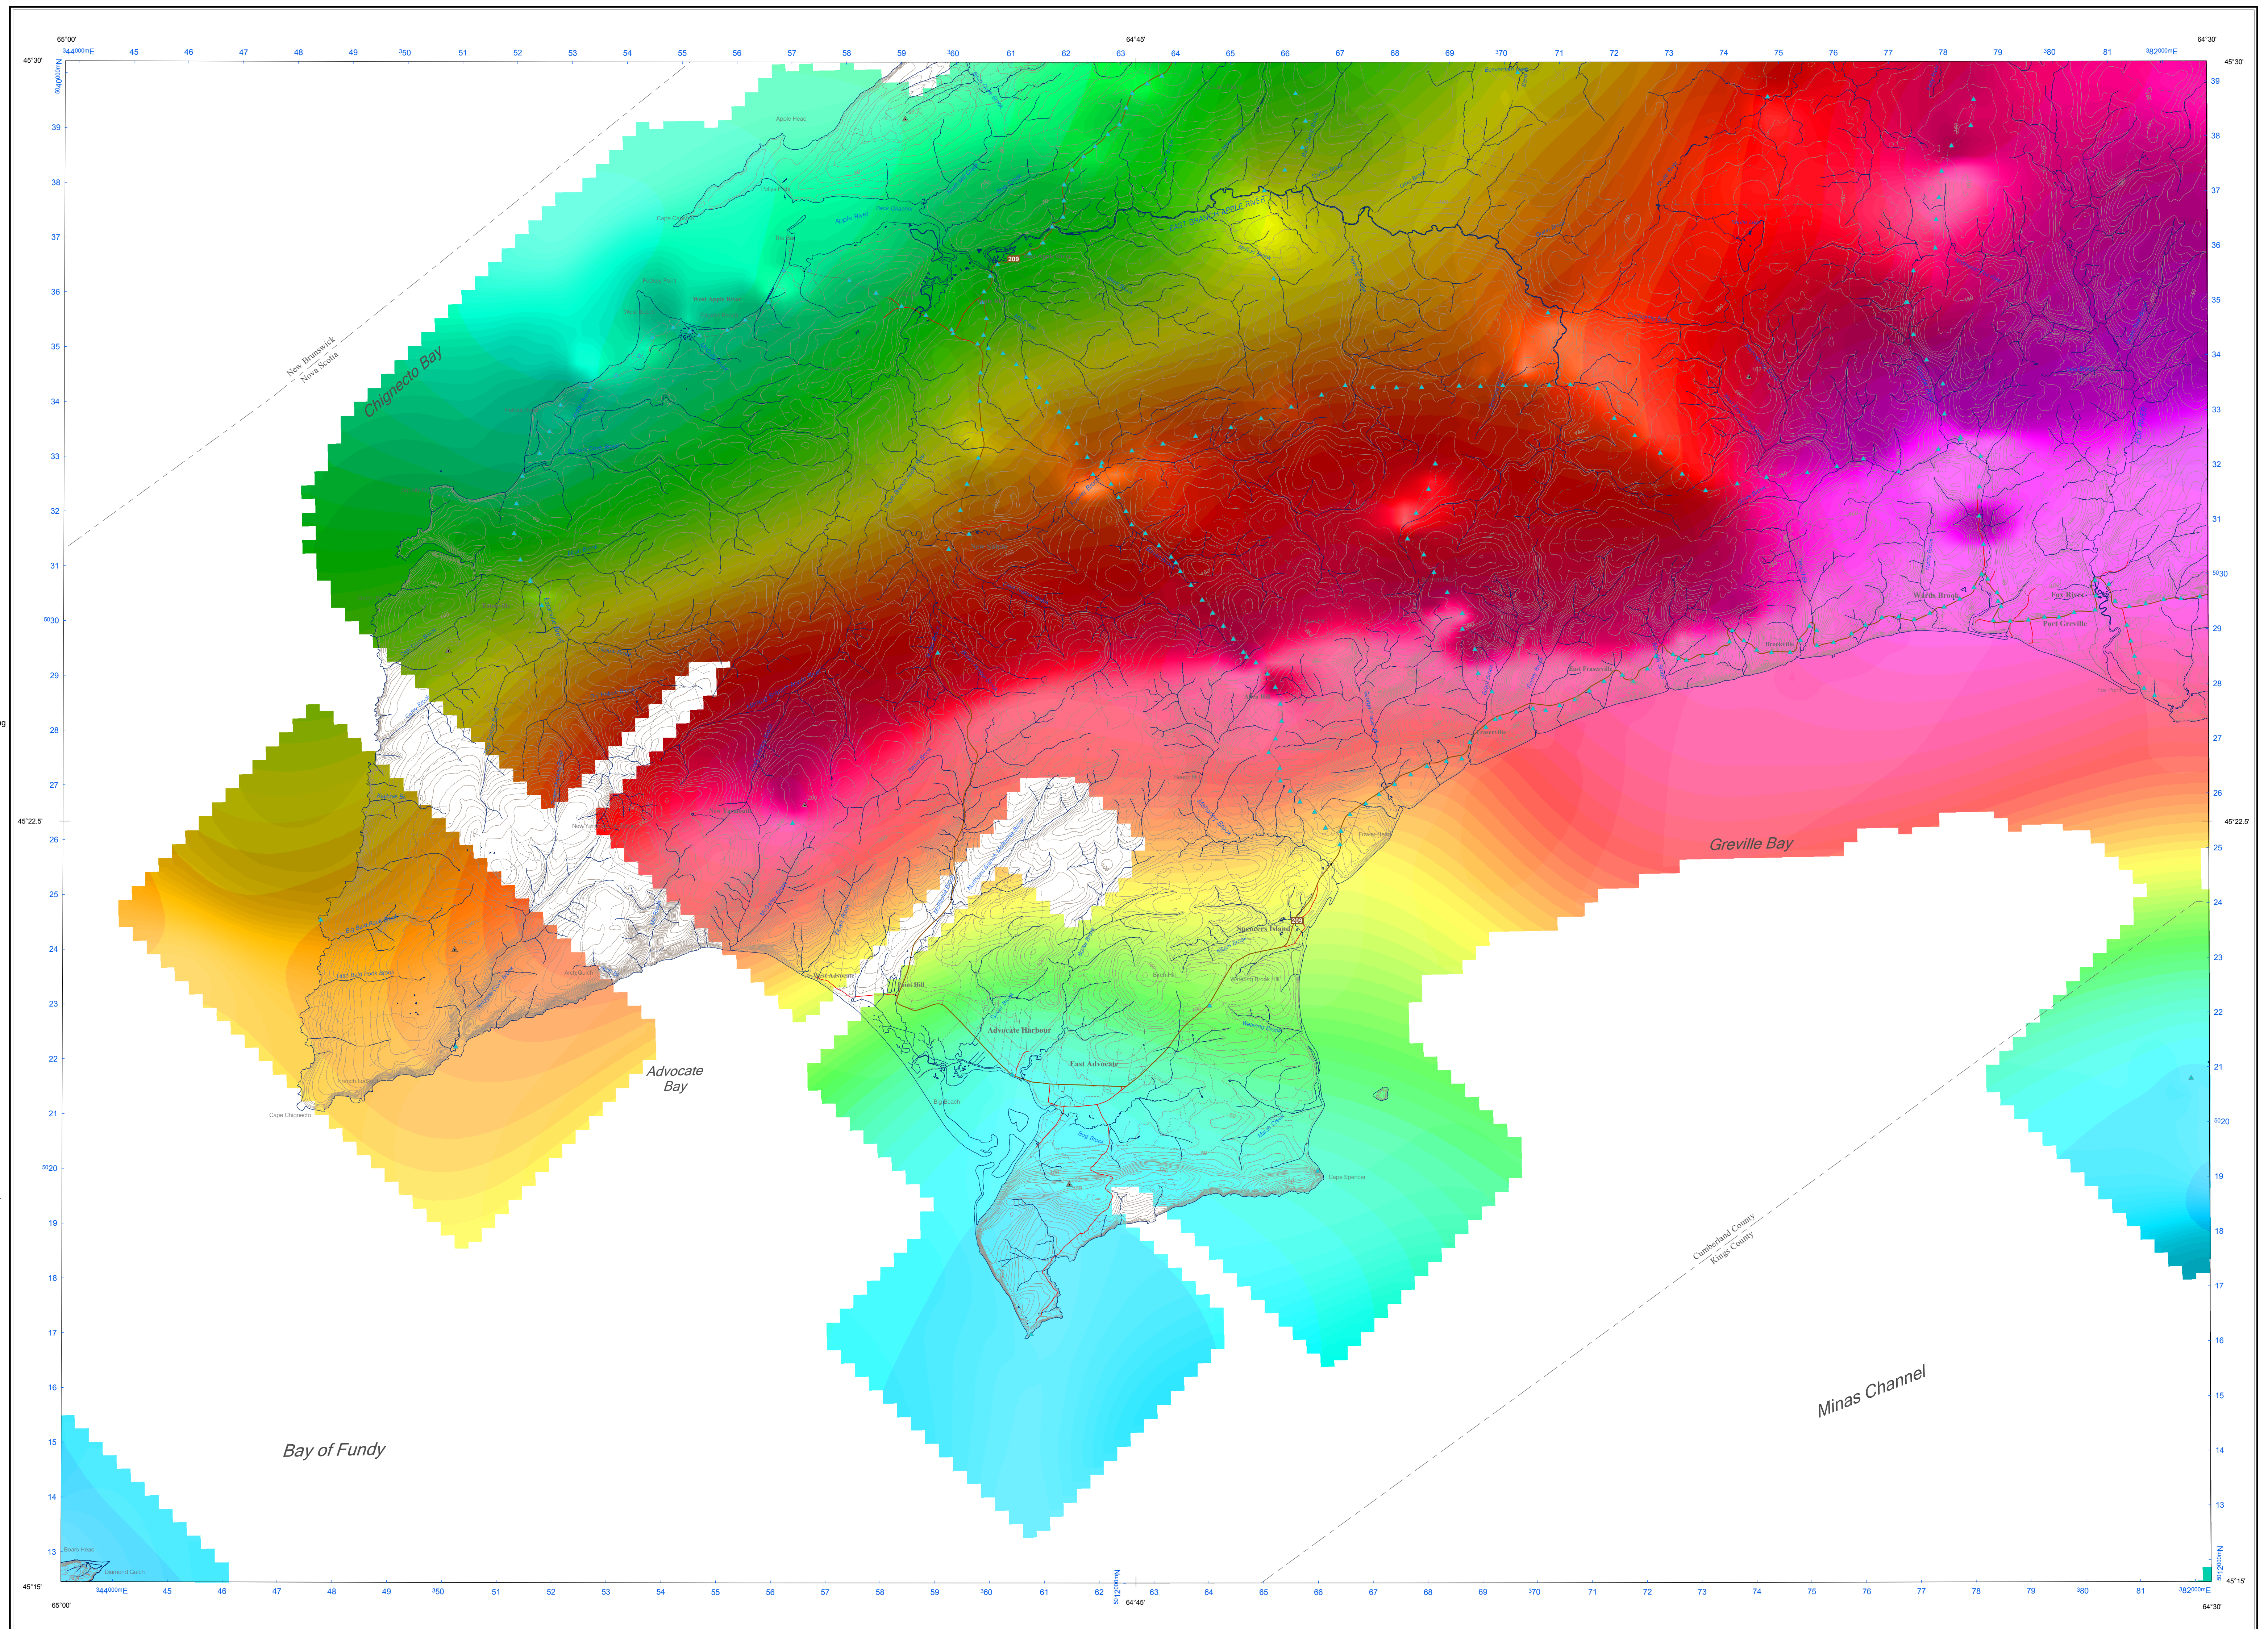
65°00'
64°45'
64°30'
45°30'
45°30'
$^{3}44^{000}$mE 45 46 47 48 49 $^{3}50$ 51 52 53 54 55 56 57 58 59 $^{3}60$ 61 62 63 64 65 66 67 68 69 $^{3}70$ 71 72 73 74 75 76 77 78 79 $^{3}80$ 81 $^{3}82^{000}$mE

$^{50}40^{000}$mN
39 38 37 36 35 34 33 32 31 $^{50}30$ 29 28 27 26 25 24 23 22 21 $^{50}20$ 19 18 17 16 15 14 13

39 38 37 36 35 34 33 32 31 $^{50}30$ 29 28 27 26 25 24 23 22 21 $^{50}20$ 19 18 17 16 15 14 13

45°22.5'
45°22.5'

Apple Head
Apple River
EAST BRANCH APPLE RIVER
West Apple River
209
New Brunswick
Nova Scotia
Chignecto Bay
Wards Brook
Fox River
Port Greville
Brookville
East Fraserville
Fraserville
Greville Bay
Spencers Island
West Advocate
Point Hill
Advocate Harbour
East Advocate
Advocate Bay
Big Bald Rock Brook
Little Bald Rock Brook
Cape Chignecto
Cape Spencer
Cumberland County
Kings County
Minas Channel
Bay of Fundy
Squally Point
Diamond Gulch

45°15'
$^{3}44^{000}$mE 45 46 47 48 49 $^{3}50$ 51 52 53 54 55 56 57 58 59 $^{3}60$ 61 62 63 64 65 66 67 68 69 $^{3}70$ 71 72 73 74 75 76 77 78 79 $^{3}80$ 81 $^{3}82^{000}$mE
$^{50}12^{000}$mN
45°15'
65°00'
64°45'
64°30'